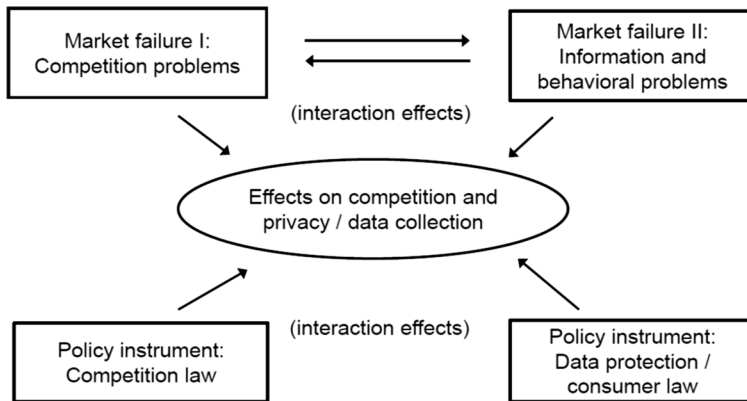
Market failure I:
Competition problems

Market failure II:
Information and
behavioral problems

(interaction effects)

Effects on competition and
privacy / data collection

(interaction effects)

Policy instrument:
Competition law

Policy instrument:
Data protection /
consumer law